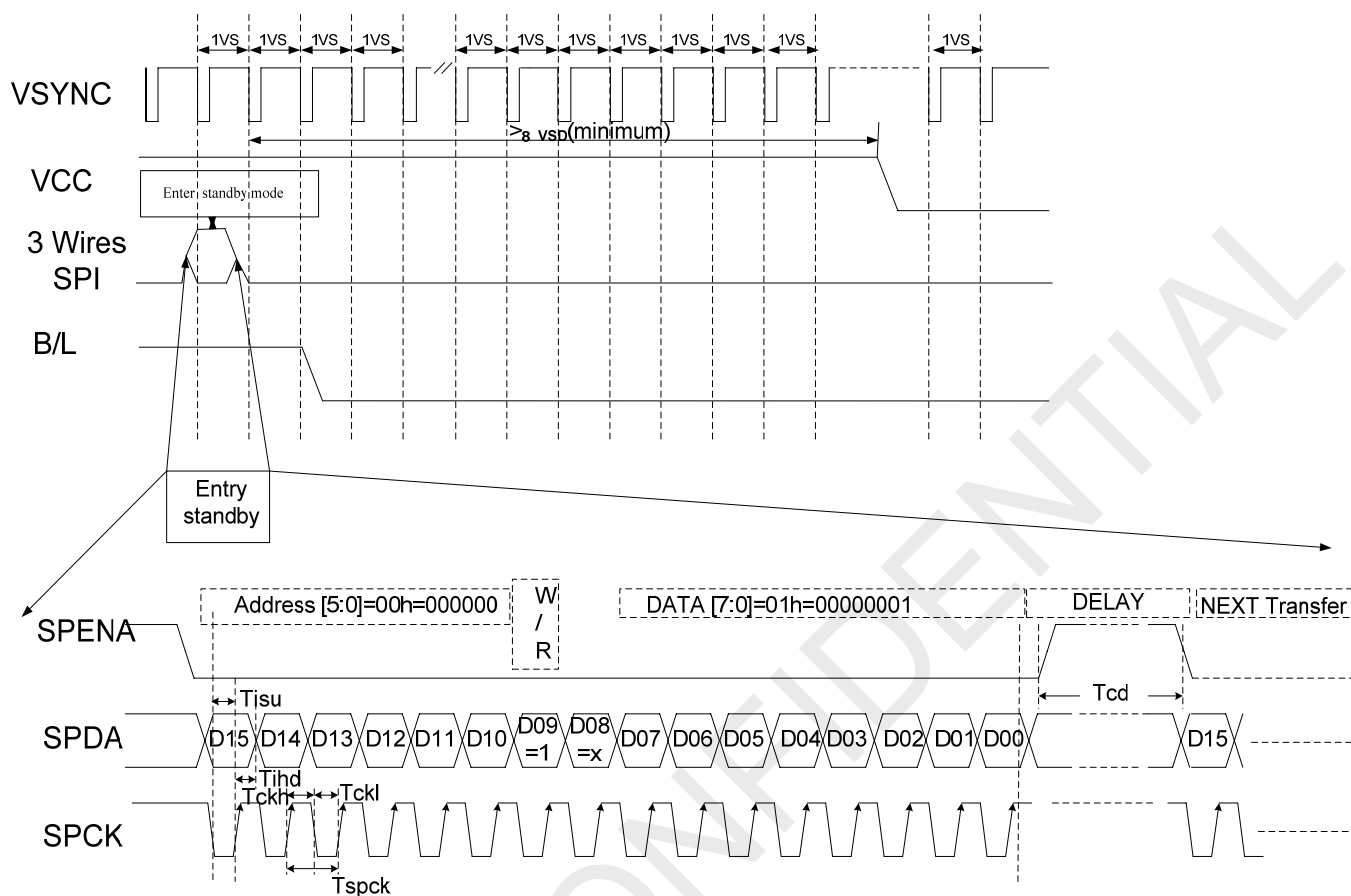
1VS 1VS 1VS 1VS 1VS 1VS 1VS 1VS 1VS 1VS 1VS 1VS

VSYNC

$>_{8\ VSD}$(minimum)

VCC

Enter standby mode

3 Wires SPI

B/L

Entry standby

Address [5:0]=00h=000000

W / R

DATA [7:0]=01h=00000001

DELAY

NEXT Transfer

SPENA

Tisu

Tcd

SPDA

D15 D14 D13 D12 D11 D10 D09 =1 D08 =x D07 D06 D05 D04 D03 D02 D01 D00 D15

Tihd

Tckh Tckl

SPCK

Tspck

CONFIDENTIAL